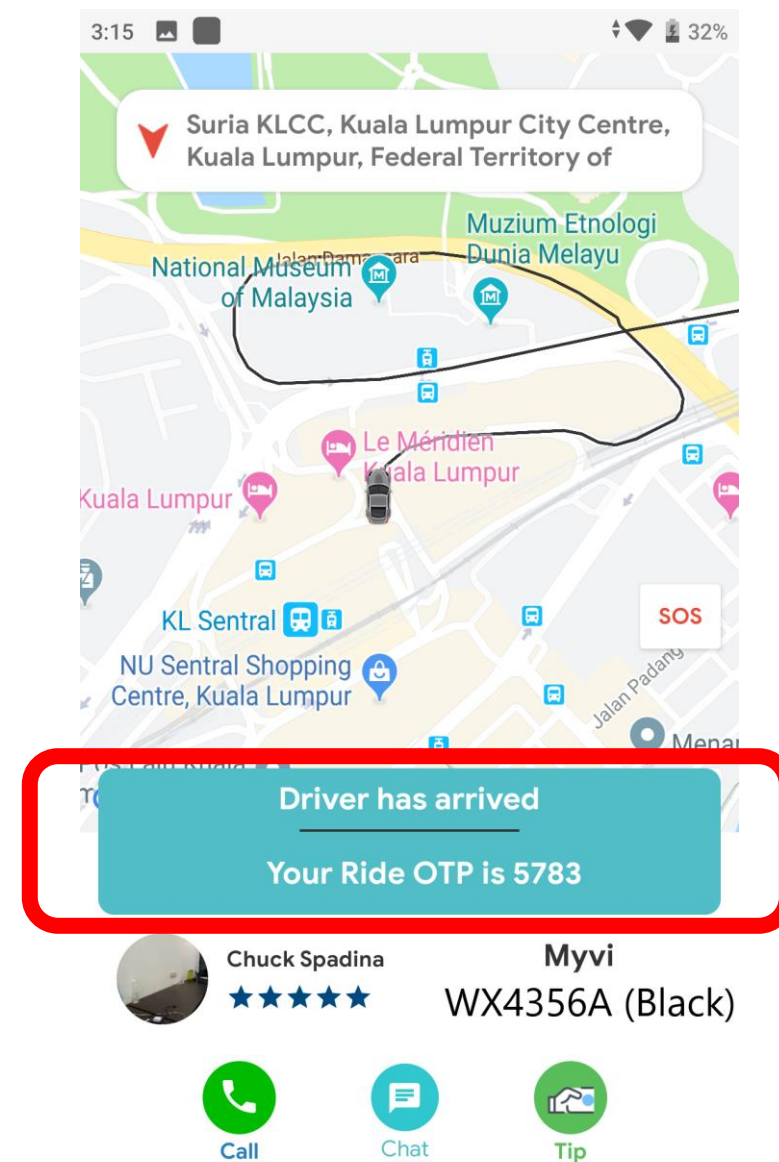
3:15 32%

Suria KLCC, Kuala Lumpur City Centre, Kuala Lumpur, Federal Territory of

Muzium Etnologi Dunia Melayu

Jalan Damansara

National Museum of Malaysia

Le Méridien Kuala Lumpur

Kuala Lumpur

KL Sentral

NU Sentral Shopping Centre, Kuala Lumpur

SOS

Jalan Padang

Menar

Driver has arrived

Your Ride OTP is 5783

Chuck Spadina

★★★★★

Myvi

WX4356A (Black)

Call

Chat

Tip